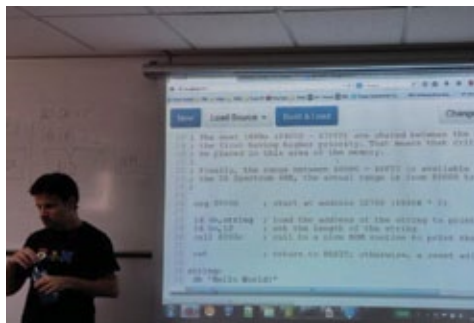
New Load Source Build & Load Change

; the next 16Kb (#4000 - #7FFF) are shared between the
; the first having higher priority. That meant that
; be placed in this area of the memory.
;
; Finally, the range between $8000 - $FFFF is available
; the 16 Spectrum 48K, the actual range is from $5000

org $7000 ; start at address 32768 ($8000 * 2)

ld de,string ; load the address of the string to print
ld bc,12 ; set the length of the string
call $203c ; call to a rom ROM routine to print

ret ; return to BASIC, otherwise, a reset

string:
db "Hello World!"